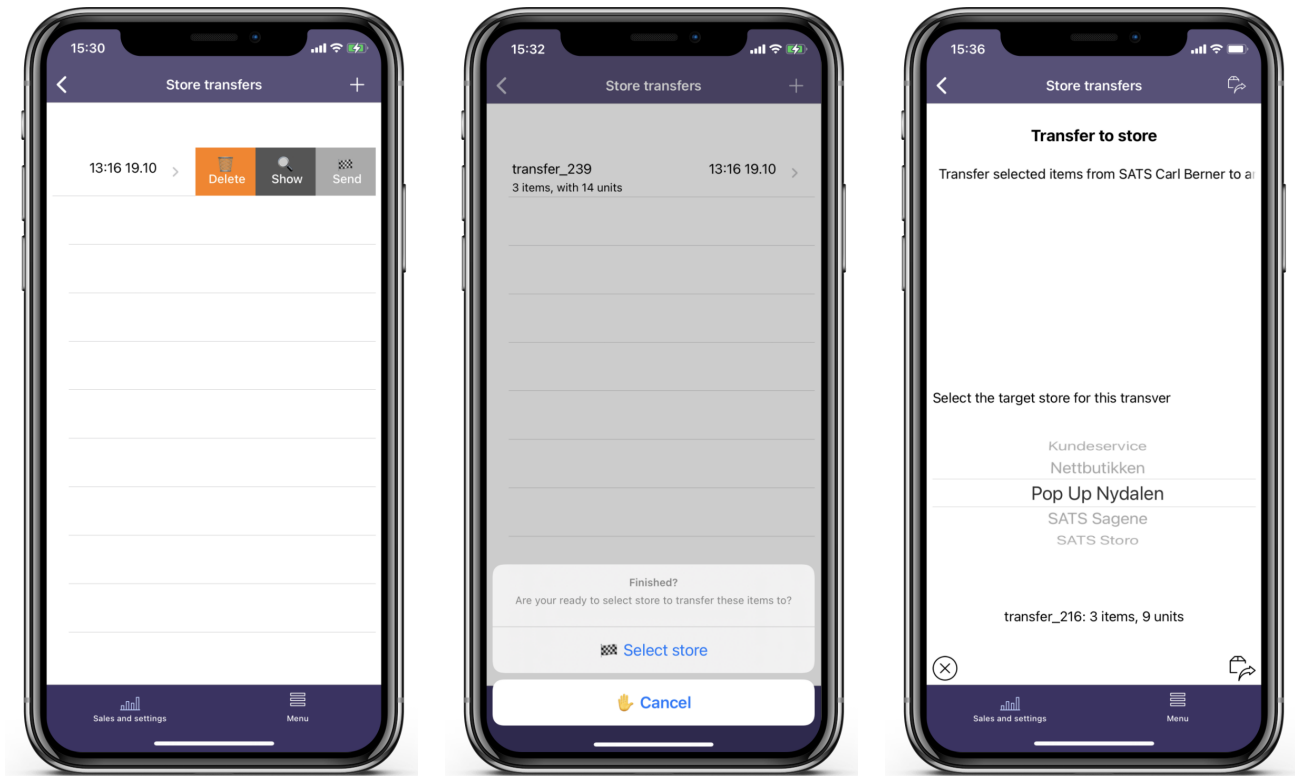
15:30

Store transfers

13:16 19.10

Delete

Show

Send

Sales and settings

Menu

15:32

Store transfers

transfer_239

13:16 19.10

3 items, with 14 units

Finished?

Are your ready to select store to transfer these items to?

Select store

Cancel

15:36

Store transfers

Transfer to store

Transfer selected items from SATS Carl Berner to a

Select the target store for this transver

Kundeservice

Nettbutikken

Pop Up Nydalen

SATS Sagene

SATS Storo

transfer_216: 3 items, 9 units

Sales and settings

Menu